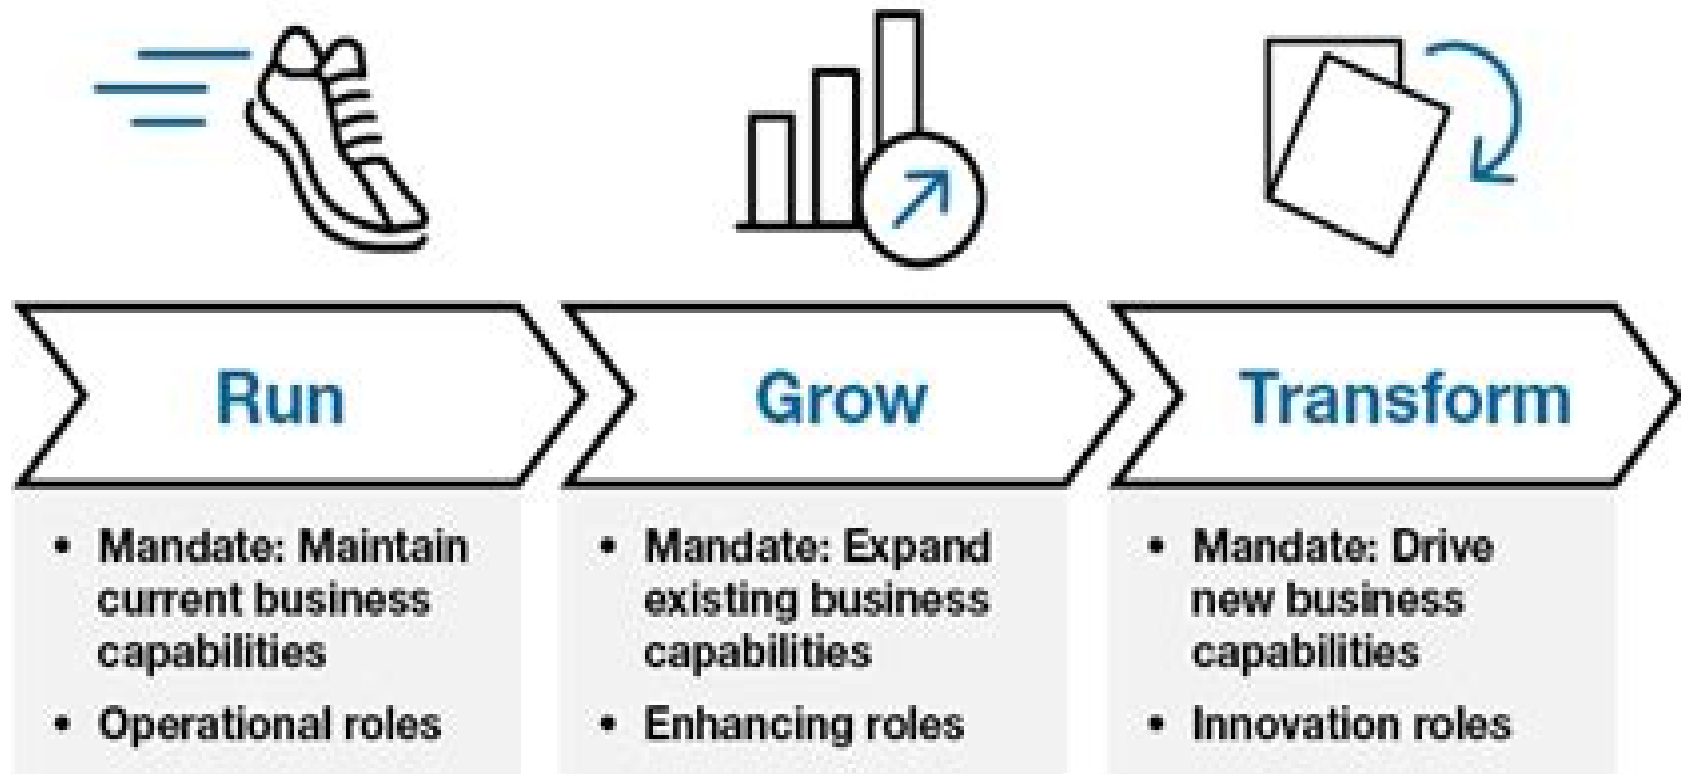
Run

• Mandate: Maintain current business capabilities
• Operational roles

Grow

• Mandate: Expand existing business capabilities
• Enhancing roles

Transform

• Mandate: Drive new business capabilities
• Innovation roles